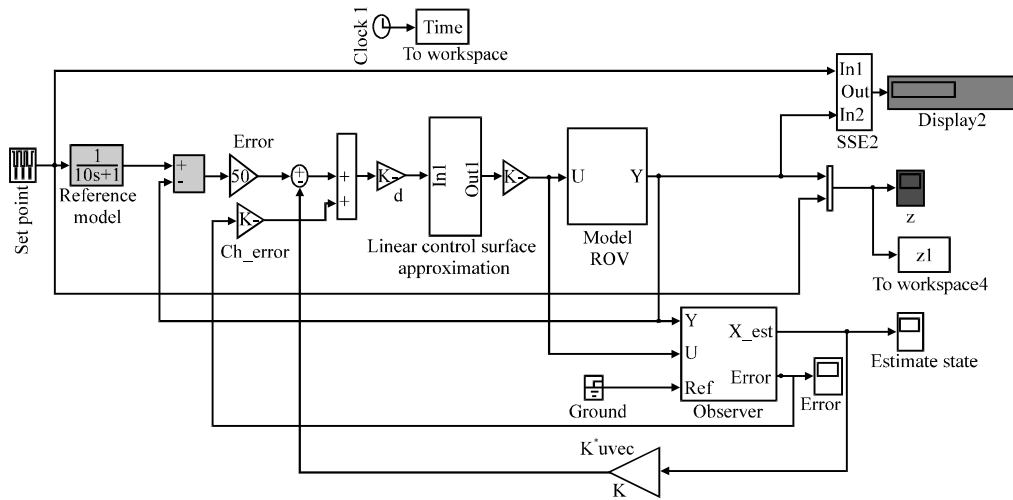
Clock 1
Time
To workspace
In1
Out
In2
SSE2
Display2
Set point
$\frac{1}{10s+1}$
Reference model
+
-
Error
50
+
-
+
+
K-
d
In1
Out1
K-
U
Y
K-
Ch_error
Linear control surface approximation
Model
ROV
z
z1
To workspace4
Y
U
Ref
X_est
Error
Observer
Estimate state
Ground
Error
$K^*uvec$
K